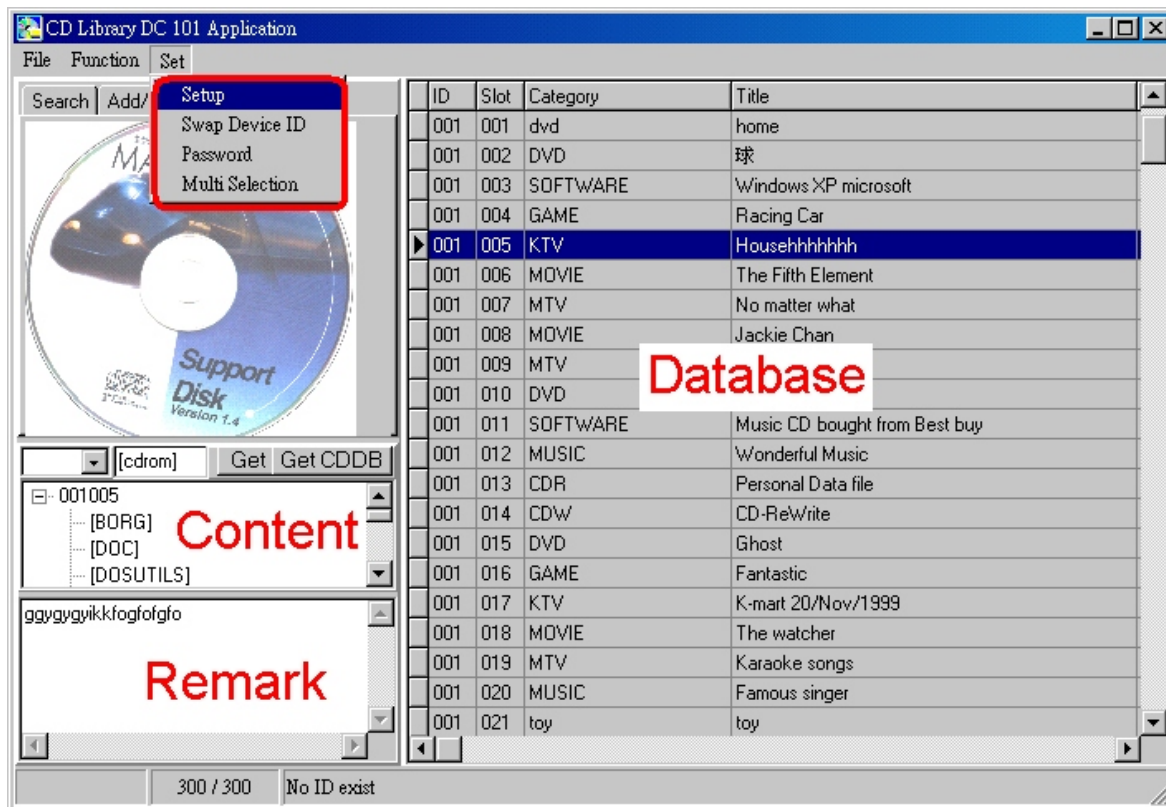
CD Library DC 101 Application

File Function Set

Setup
Swap Device ID
Password
Multi Selection

Search Add/

MA

Support Disk Version 1.4

[cdrom] Get Get CDDB

001005
[BORG]
[DOC]
[DOSUTILS]

Content

ggygygyikkfogfofgfo

Remark

| ID | Slot | Category | Title |
|---|---|---|---|
| 001 | 001 | dvd | home |
| 001 | 002 | DVD | 球 |
| 001 | 003 | SOFTWARE | Windows XP microsoft |
| 001 | 004 | GAME | Racing Car |
| 001 | 005 | KTV | Househhhhhhh |
| 001 | 006 | MOVIE | The Fifth Element |
| 001 | 007 | MTV | No matter what |
| 001 | 008 | MOVIE | Jackie Chan |
| 001 | 009 | MTV | |
| 001 | 010 | DVD | |
| 001 | 011 | SOFTWARE | Music CD bought from Best buy |
| 001 | 012 | MUSIC | Wonderful Music |
| 001 | 013 | CDR | Personal Data file |
| 001 | 014 | CDW | CD-ReWrite |
| 001 | 015 | DVD | Ghost |
| 001 | 016 | GAME | Fantastic |
| 001 | 017 | KTV | K-mart 20/Nov/1999 |
| 001 | 018 | MOVIE | The watcher |
| 001 | 019 | MTV | Karaoke songs |
| 001 | 020 | MUSIC | Famous singer |
| 001 | 021 | toy | toy |

Database

300 / 300 No ID exist